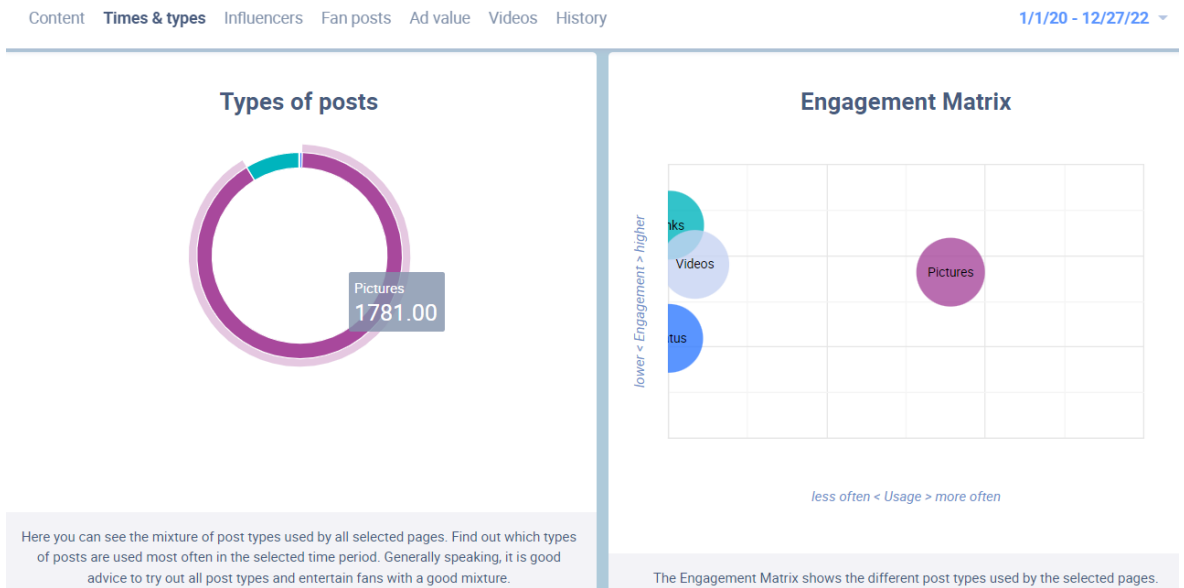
Content Times & types Influencers Fan posts Ad value Videos History

1/1/20 - 12/27/22

Types of posts

Pictures
1781.00

Here you can see the mixture of post types used by all selected pages. Find out which types of posts are used most often in the selected time period. Generally speaking, it is good advice to try out all post types and entertain fans with a good mixture.

Engagement Matrix

nks

Videos

Pictures

tus

lower < Engagement > higher

less often < Usage > more often

The Engagement Matrix shows the different post types used by the selected pages.